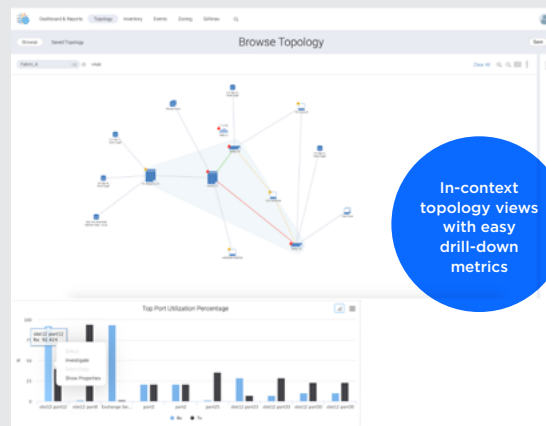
Dashboard & Reports Topology Inventory Events Zoning SANnav

Browse Saved Topology

Browse Topology

Save

Fabric_A

Clear All

In-context topology views with easy drill-down metrics

Top Port Utilization Percentage

slot12 port12
Rx: 92.624

Investigate

Show Properties

slot12 port12 slot12 port8 Exchange Se... port2 port2 port2 slot12 port23 slot12 port23 slot12 port30 slot12 port30

Rx Tx